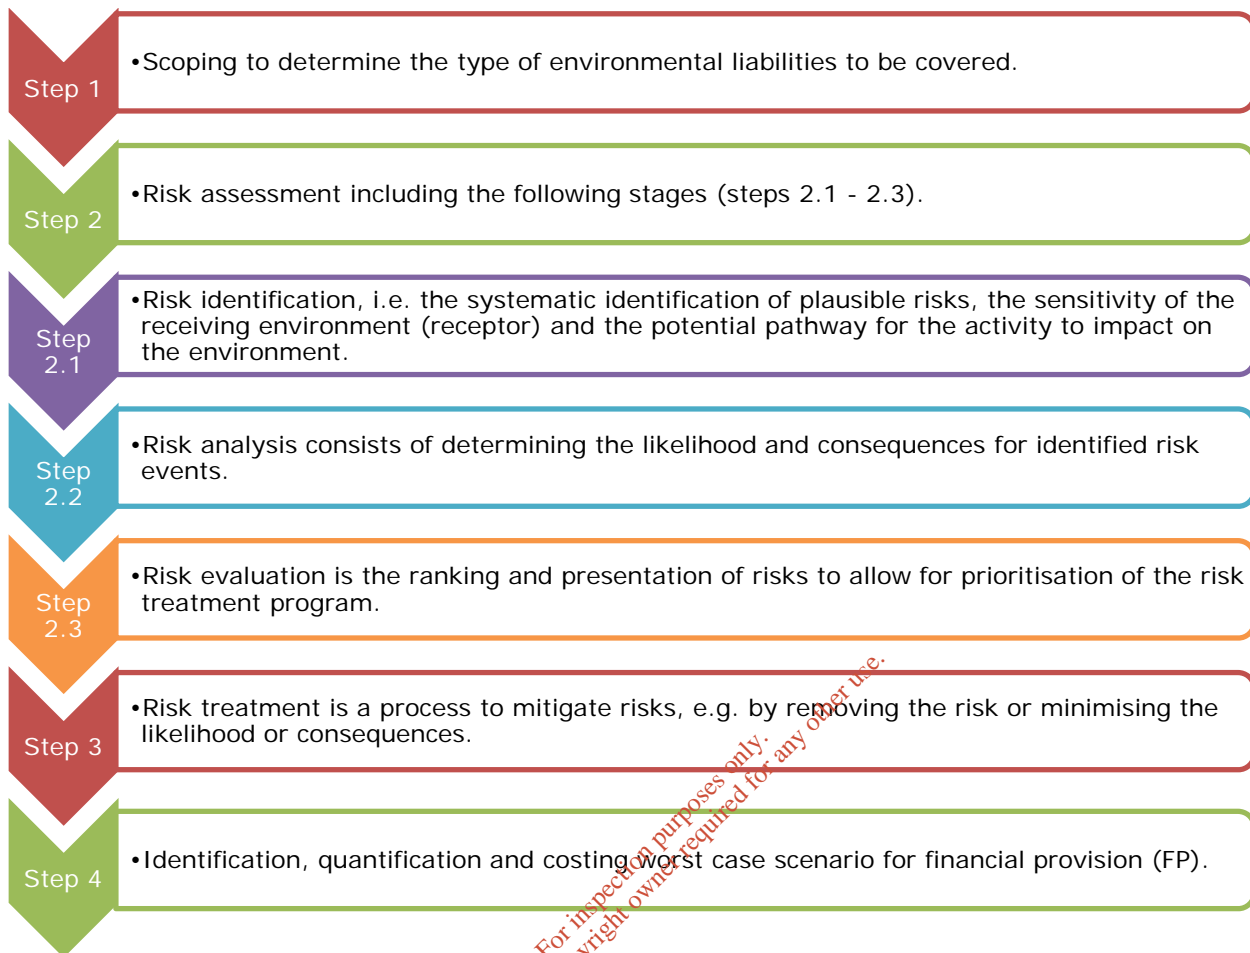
Step 1

•Scoping to determine the type of environmental liabilities to be covered.

Step 2

•Risk assessment including the following stages (steps 2.1 - 2.3).

Step 2.1

•Risk identification, i.e. the systematic identification of plausible risks, the sensitivity of the receiving environment (receptor) and the potential pathway for the activity to impact on the environment.

Step 2.2

•Risk analysis consists of determining the likelihood and consequences for identified risk events.

Step 2.3

•Risk evaluation is the ranking and presentation of risks to allow for prioritisation of the risk treatment program.

Step 3

•Risk treatment is a process to mitigate risks, e.g. by removing the risk or minimising the likelihood or consequences.

Step 4

•Identification, quantification and costing worst case scenario for financial provision (FP).

For inspection purposes only.
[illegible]yright owner required for any other use.